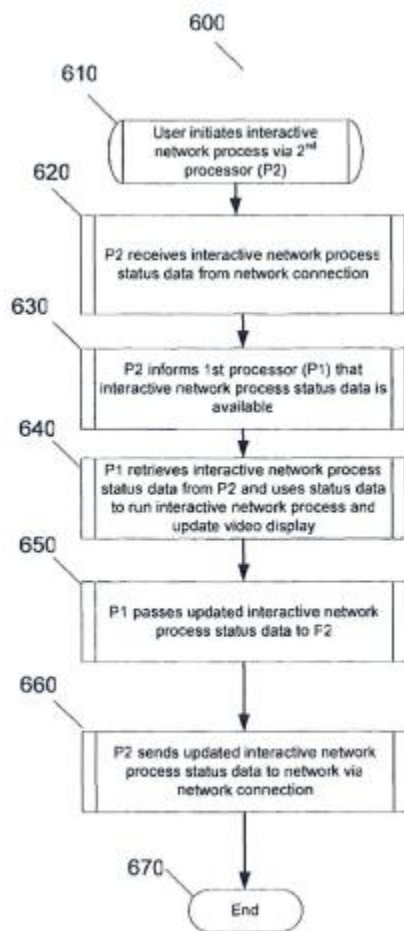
600

610

User initiates interactive network process via $2^{nd}$ processor (P2)

620

P2 receives interactive network process status data from network connection

630

P2 informs 1st processor (P1) that interactive network process status data is available

640

P1 retrieves interactive network process status data from P2 and uses status data to run interactive network process and update video display

650

P1 passes updated interactive network process status data to F2

660

P2 sends updated interactive network process status data to network via network connection

670

End